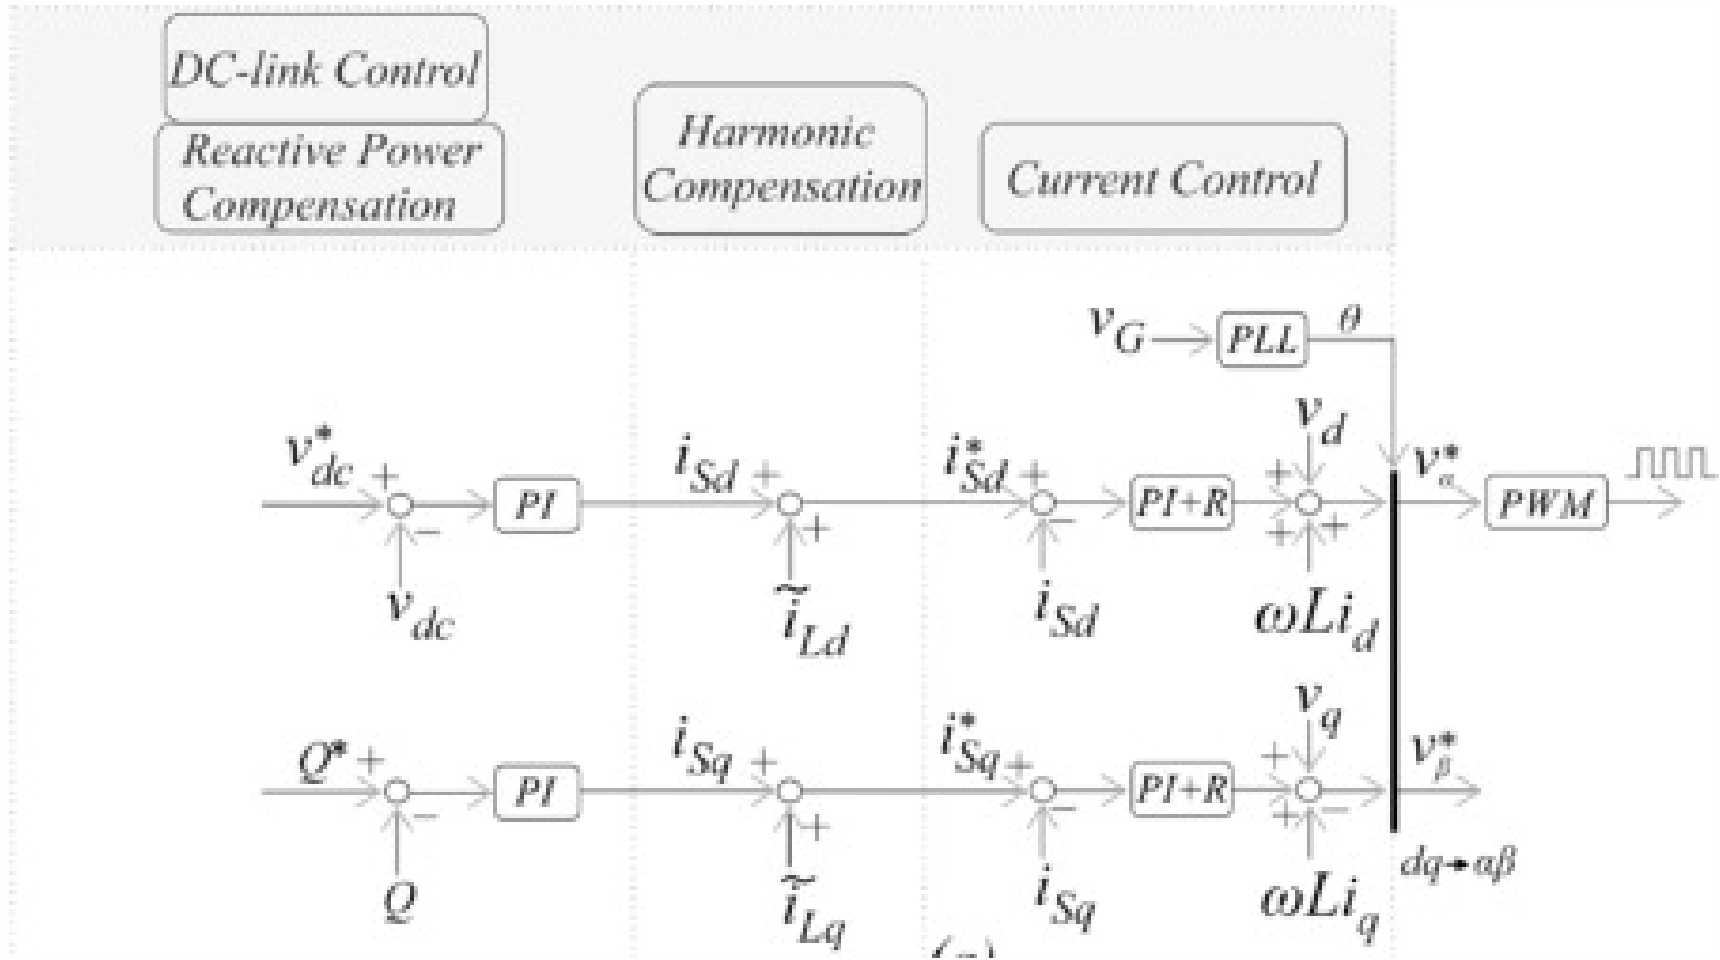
DC-link Control

Reactive Power Compensation

Harmonic Compensation

Current Control

$v_G$ PLL $\theta$

$v_{dc}^*$ + − PI $i_{Sd}$ + + $i_{Sd}^*$ + − PI+R + + + $v_d$ $v_\alpha^*$ PWM

$v_{dc}$ $\tilde{i}_{Ld}$ $i_{Sd}$ $\omega L i_d$

$Q^*$ + − PI $i_{Sq}$ + + $i_{Sq}^*$ + − PI+R + + − $v_q$ $v_\beta^*$

$Q$ $\tilde{i}_{Lq}$ $i_{Sq}$ $\omega L i_q$

$dq \rightarrow \alpha\beta$

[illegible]